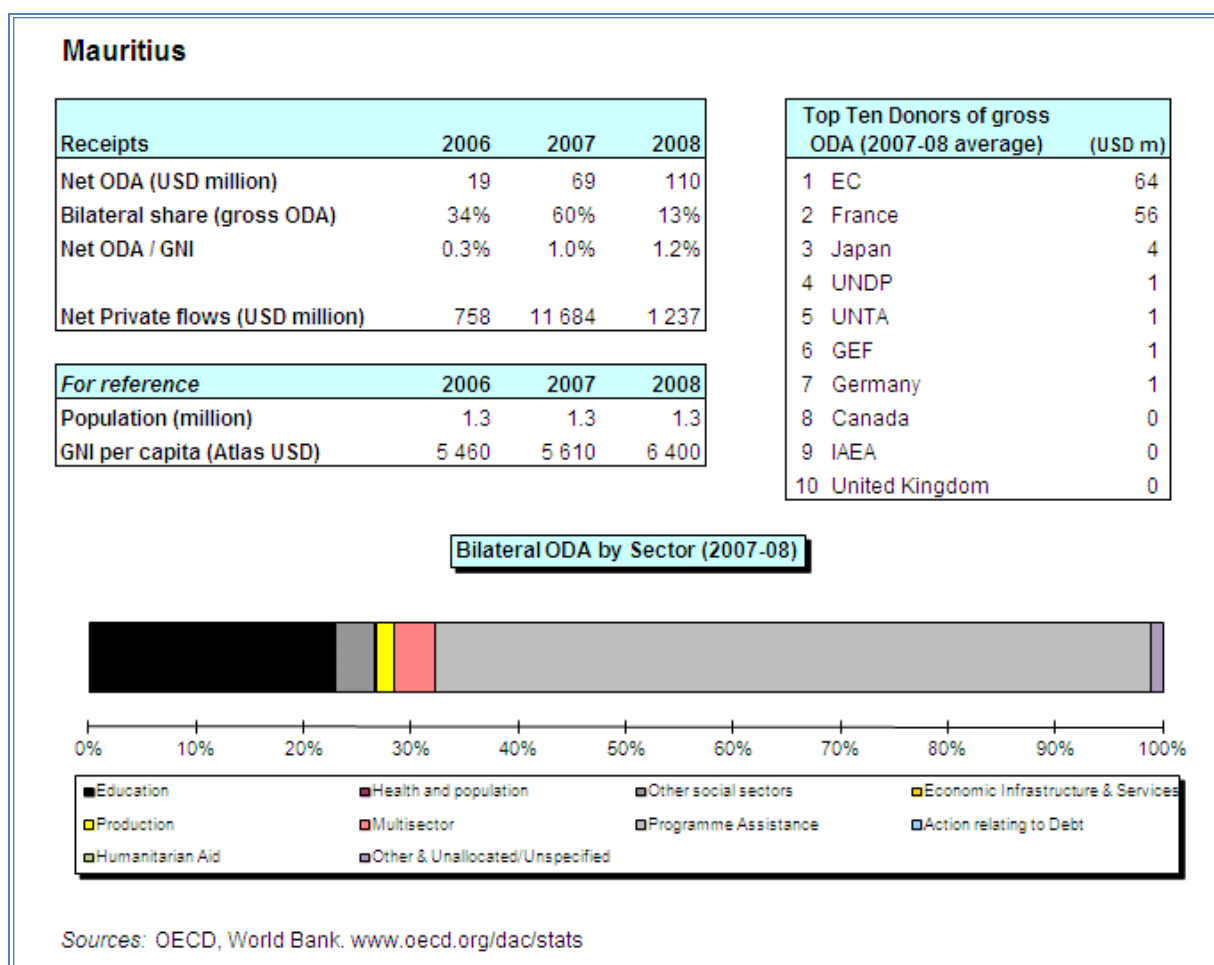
Mauritius

| Receipts | 2006 | 2007 | 2008 |
|---|---|---|---|
| Net ODA (USD million) | 19 | 69 | 110 |
| Bilateral share (gross ODA) | 34% | 60% | 13% |
| Net ODA / GNI | 0.3% | 1.0% | 1.2% |
| Net Private flows (USD million) | 758 | 11 684 | 1 237 |

| *For reference* | 2006 | 2007 | 2008 |
|---|---|---|---|
| Population (million) | 1.3 | 1.3 | 1.3 |
| GNI per capita (Atlas USD) | 5 460 | 5 610 | 6 400 |

| Top Ten Donors of gross ODA (2007-08 average) | | (USD m) |
|---|---|---|
| 1 | EC | 64 |
| 2 | France | 56 |
| 3 | Japan | 4 |
| 4 | UNDP | 1 |
| 5 | UNTA | 1 |
| 6 | GEF | 1 |
| 7 | Germany | 1 |
| 8 | Canada | 0 |
| 9 | IAEA | 0 |
| 10 | United Kingdom | 0 |

Bilateral ODA by Sector (2007-08)

0% 10% 20% 30% 40% 50% 60% 70% 80% 90% 100%

Education
Health and population
Other social sectors
Economic Infrastructure & Services
Production
Multisector
Programme Assistance
Action relating to Debt
Humanitarian Aid
Other & Unallocated/Unspecified

*Sources:* OECD, World Bank. www.oecd.org/dac/stats